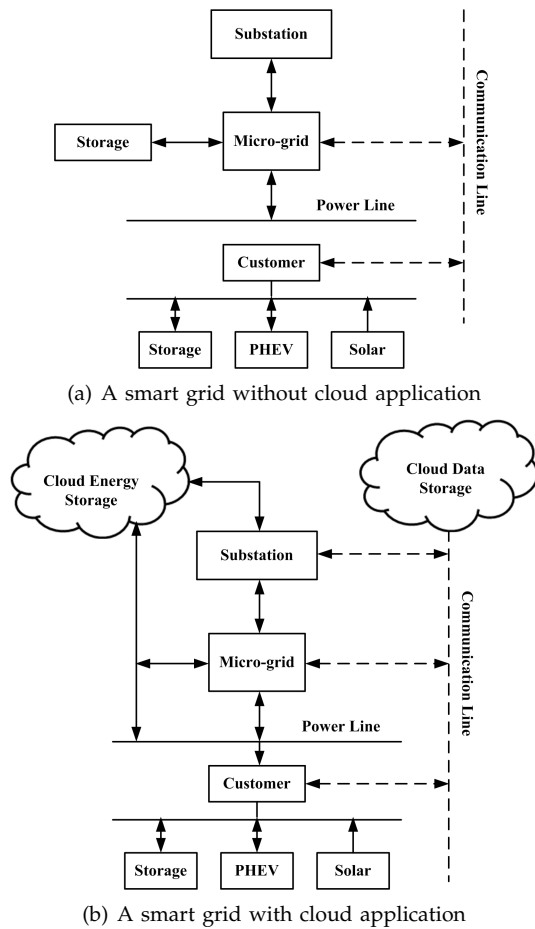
Substation

Storage

Micro-grid

Communication Line

Power Line

Customer

Storage

PHEV

Solar

(a) A smart grid without cloud application

Cloud Energy Storage

Cloud Data Storage

Substation

Communication Line

Micro-grid

Power Line

Customer

Storage

PHEV

Solar

(b) A smart grid with cloud application